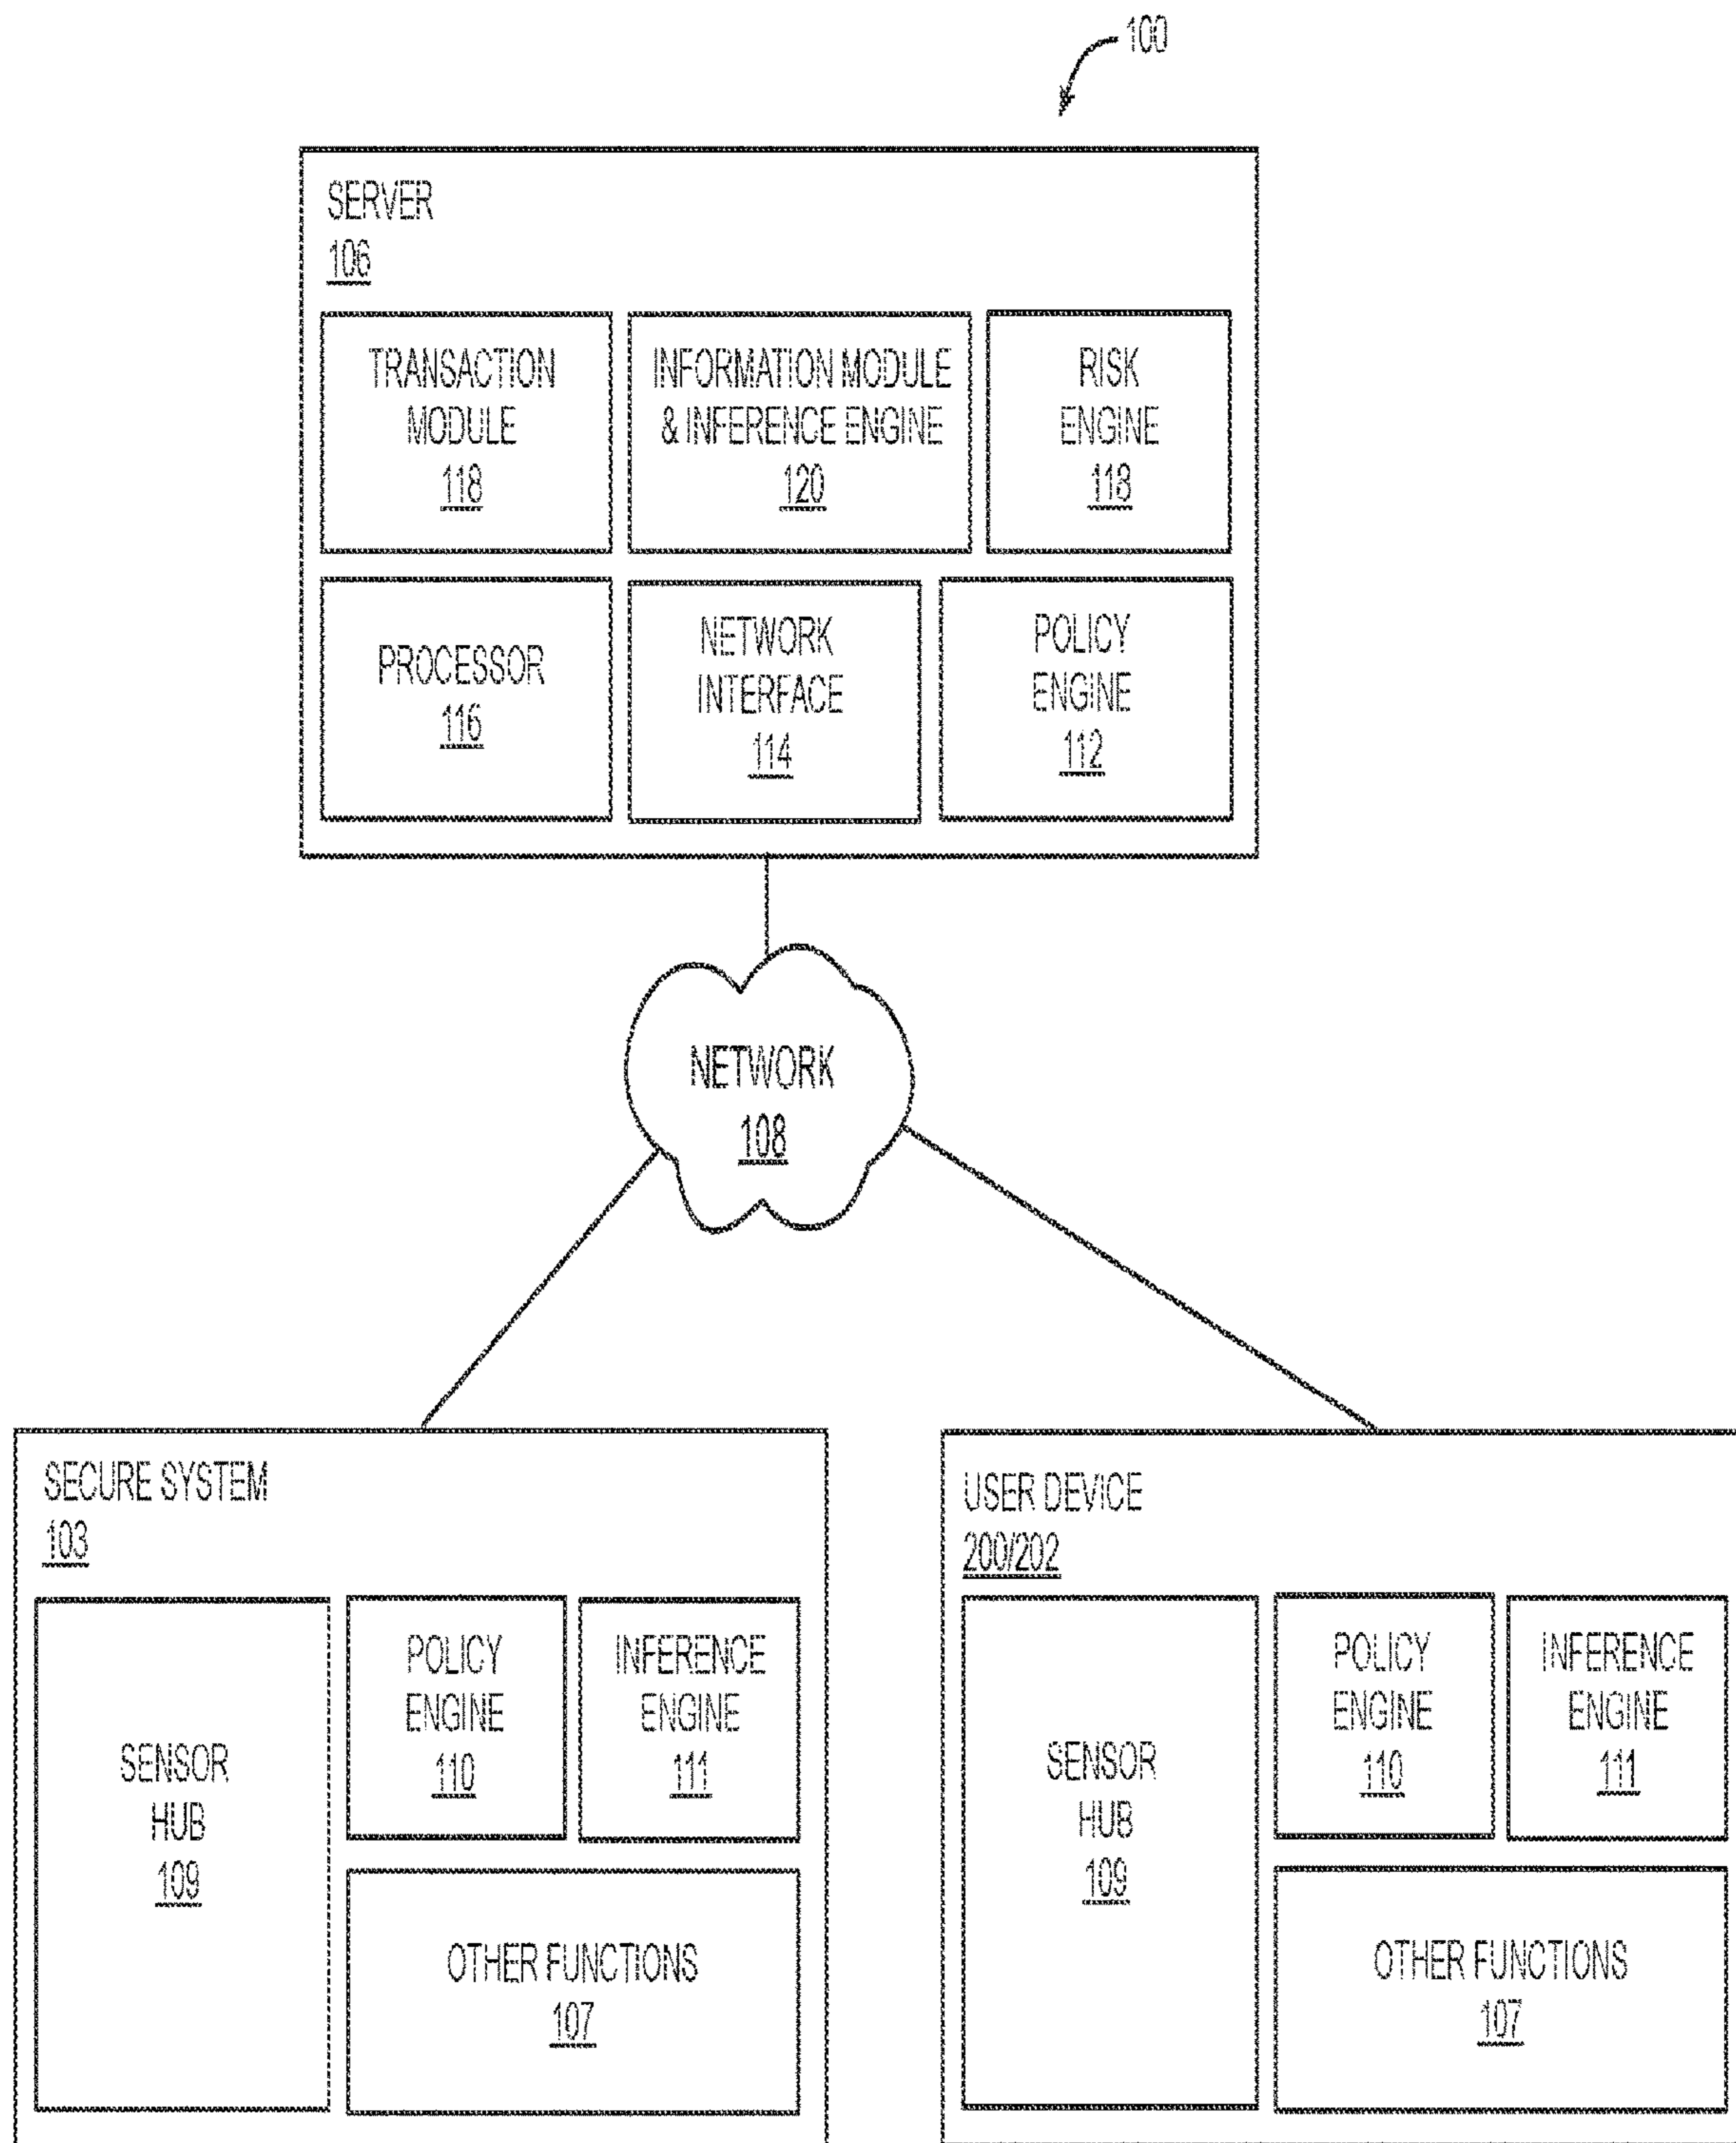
100

SERVER
106

TRANSACTION MODULE
118

INFORMATION MODULE & INFERENCE ENGINE
120

RISK ENGINE
118

PROCESSOR
116

NETWORK INTERFACE
114

POLICY ENGINE
112

NETWORK
108

SECURE SYSTEM
103

SENSOR HUB
109

POLICY ENGINE
110

INFERENCE ENGINE
111

OTHER FUNCTIONS
107

USER DEVICE
200/202

SENSOR HUB
109

POLICY ENGINE
110

INFERENCE ENGINE
111

OTHER FUNCTIONS
107